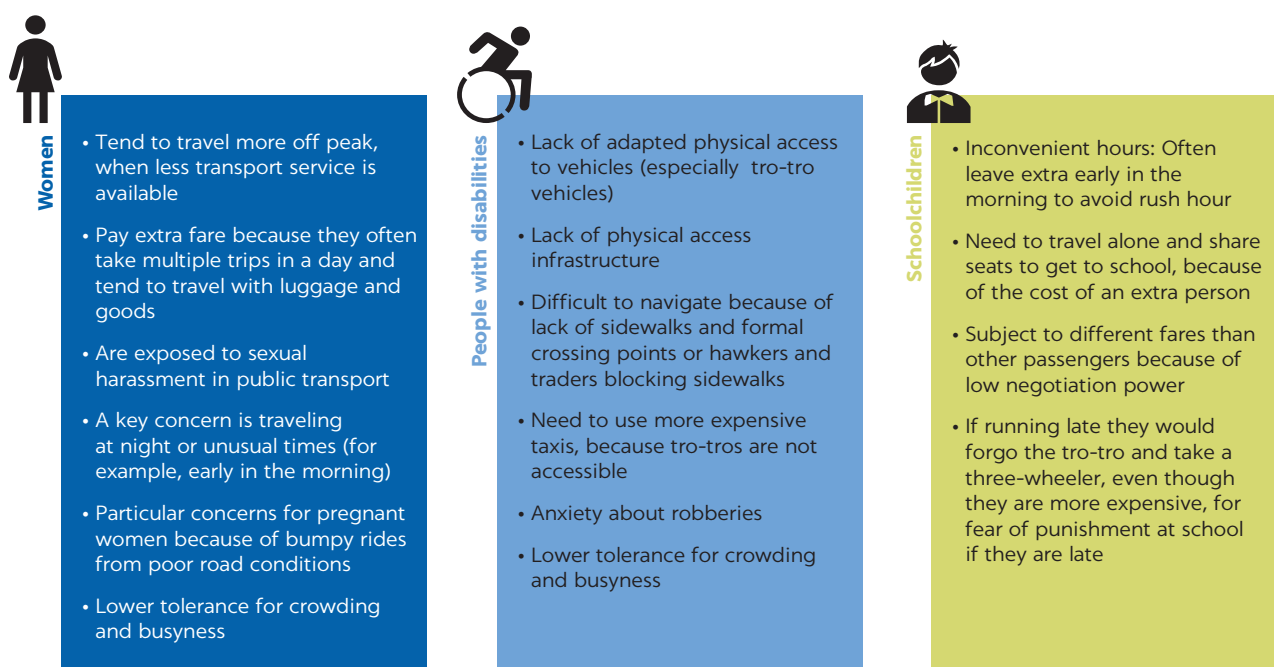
Women

• Tend to travel more off peak, when less transport service is available

• Pay extra fare because they often take multiple trips in a day and tend to travel with luggage and goods

• Are exposed to sexual harassment in public transport

• A key concern is traveling at night or unusual times (for example, early in the morning)

• Particular concerns for pregnant women because of bumpy rides from poor road conditions

• Lower tolerance for crowding and busyness

People with disabilities

• Lack of adapted physical access to vehicles (especially tro-tro vehicles)

• Lack of physical access infrastructure

• Difficult to navigate because of lack of sidewalks and formal crossing points or hawkers and traders blocking sidewalks

• Need to use more expensive taxis, because tro-tros are not accessible

• Anxiety about robberies

• Lower tolerance for crowding and busyness

Schoolchildren

• Inconvenient hours: Often leave extra early in the morning to avoid rush hour

• Need to travel alone and share seats to get to school, because of the cost of an extra person

• Subject to different fares than other passengers because of low negotiation power

• If running late they would forgo the tro-tro and take a three-wheeler, even though they are more expensive, for fear of punishment at school if they are late